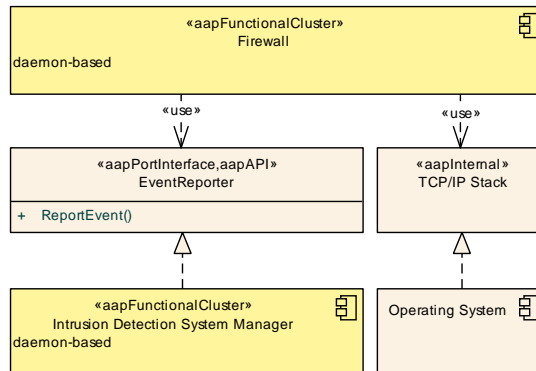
«aapFunctionalCluster»
Firewall
daemon-based

«use»

«use»

«aapPortInterface,aapAPI»
EventReporter

+ ReportEvent()

«aapInternal»
TCP/IP Stack

«aapFunctionalCluster»
Intrusion Detection System Manager
daemon-based

Operating System